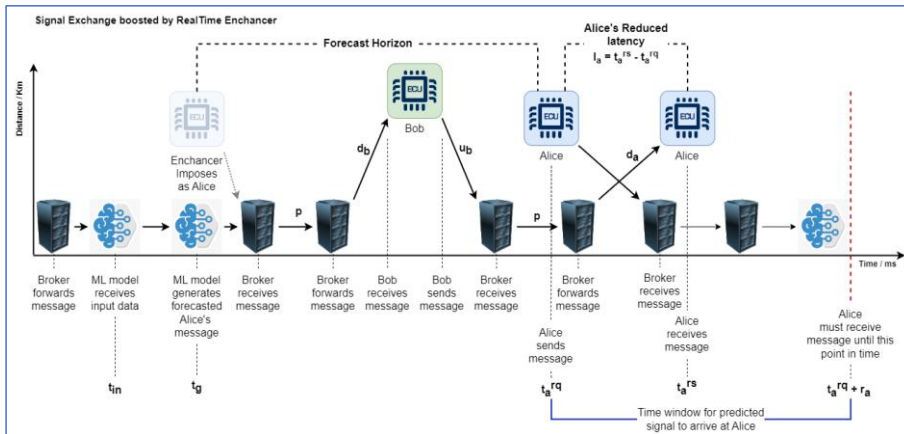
Signal Exchange boosted by RealTime Enchancer

Forecast Horizon

Alice's Reduced latency
$l_a = t_a^{rs} - t_a^{rq}$

Distance / Km

ECU

Enchancer Imposes as Alice

ECU

Bob

$d_b$

$u_b$

ECU

Alice

$d_a$

ECU

Alice

p

p

Time / ms

Broker forwards message

ML model receives input data

ML model generates forecasted Alice's message

Broker receives message

Broker forwards message

Bob receives message

Bob sends message

Broker receives message

Broker forwards message

Broker receives message

Alice sends message

Alice receives message

Alice must receive message until this point in time

$t_{in}$

$t_g$

$t_a^{rq}$

$t_a^{rs}$

$t_a^{rq} + r_a$

Time window for predicted signal to arrive at Alice